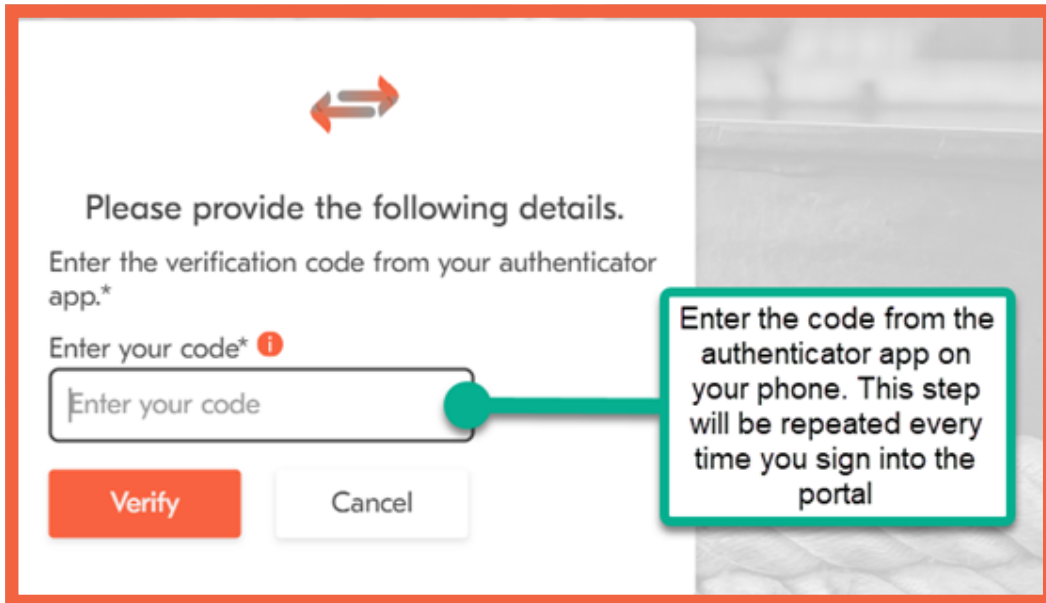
Please provide the following details.

Enter the verification code from your authenticator app.*

Enter your code*

Enter your code

Verify

Cancel

Enter the code from the authenticator app on your phone. This step will be repeated every time you sign into the portal